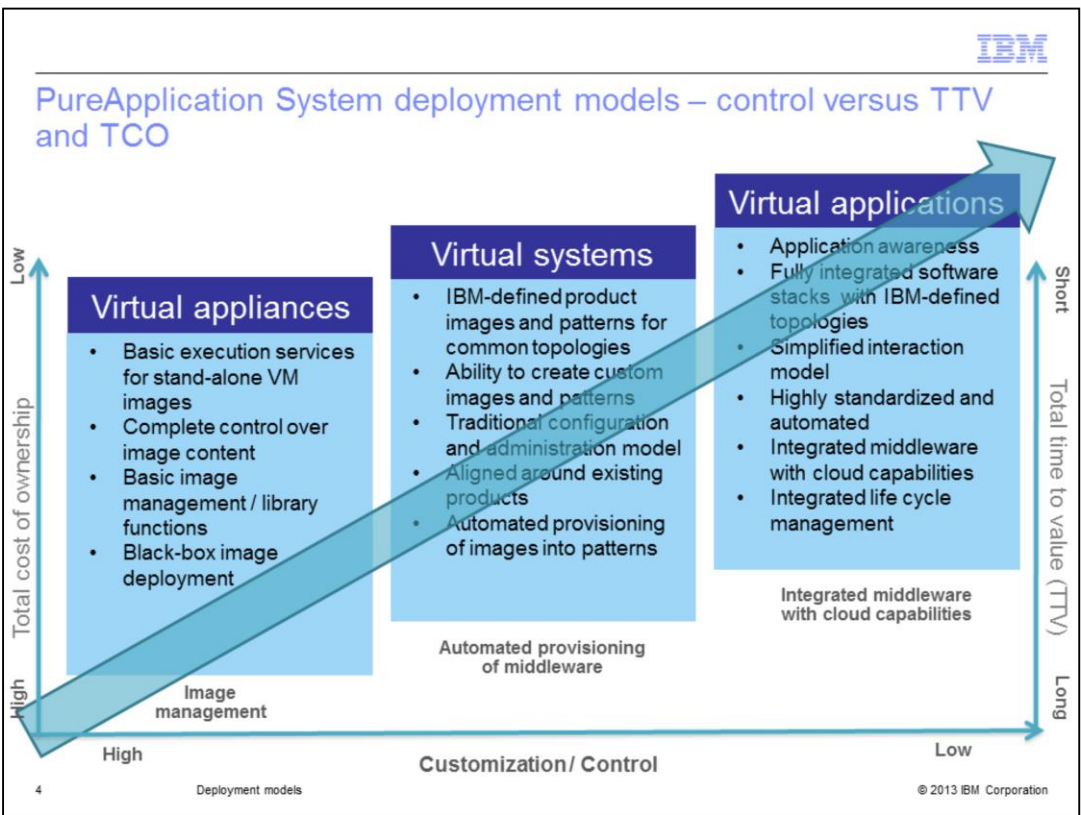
IBM

PureApplication System deployment models – control versus TTV and TCO

Low

Total cost of ownership

High

Virtual appliances

- Basic execution services for stand-alone VM images
- Complete control over image content
- Basic image management / library functions
- Black-box image deployment

Image management

Virtual systems

- IBM-defined product images and patterns for common topologies
- Ability to create custom images and patterns
- Traditional configuration and administration model
- Aligned around existing products
- Automated provisioning of images into patterns

Automated provisioning of middleware

Virtual applications

- Application awareness
- Fully integrated software stacks with IBM-defined topologies
- Simplified interaction model
- Highly standardized and automated
- Integrated middleware with cloud capabilities
- Integrated life cycle management

Integrated middleware with cloud capabilities

Short

Total time to value (TTV)

Long

High

Customization / Control

Low

4

Deployment models

© 2013 IBM Corporation